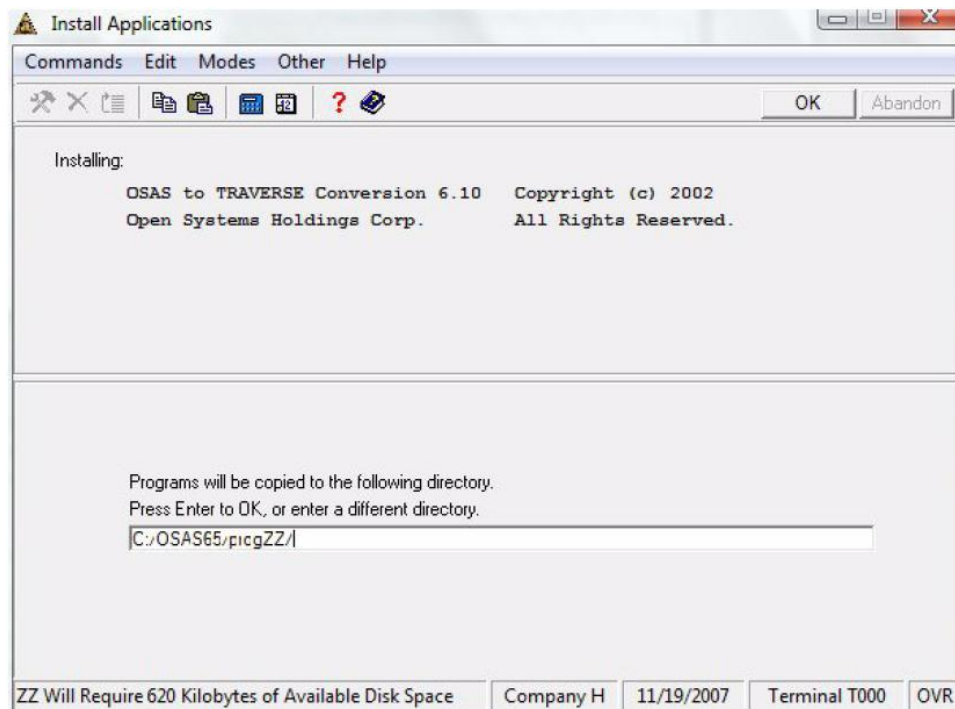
Install Applications

Commands Edit Modes Other Help

OK Abandon

Installing:

OSAS to TRAVERSE Conversion 6.10 Copyright (c) 2002
Open Systems Holdings Corp. All Rights Reserved.

Programs will be copied to the following directory.
Press Enter to OK, or enter a different directory.

C:/OSAS65/pcgZZ/

ZZ Will Require 620 Kilobytes of Available Disk Space | Company H | 11/19/2007 | Terminal T000 | OVR